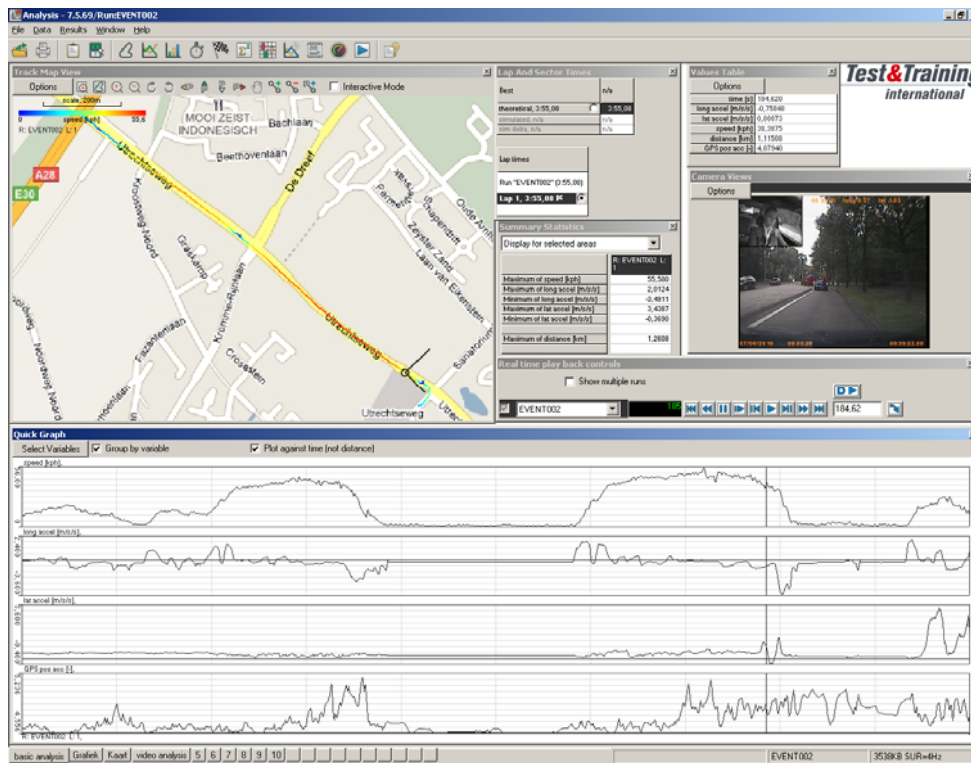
Analysis - 7.5.69/Run:EVENT002

File Data Results Window Help

Track Map View

Options

Interactive Mode

scale, 200m

0 speed [kph] 55,6

R: EVENT002 L: 1

A28

E30

MOOI ZEIST INDONESISCH

Bachlaan

Beethovenlaan

Utrechtseweg

De Dreef

Oude Arnh

Kromme-Rijnlaan

Crosestein

Fazantenlaan

Utrechtseweg

Laan van Eikenstein

Lap And Sector Times

Best

n/a

theoretical, 3:55,08

3:55,08

simulated, n/a

n/a

sim delta, n/a

n/a

Lap times

Run "EVENT002" (3:55,08)

Lap 1, 3:55,08

Summary Statistics

Display for selected areas

| | R: EVENT002 L: 1 |
|---|---|
| Maximum of speed [kph] | 55,560 |
| Maximum of long accel [m/s/s] | 2,0124 |
| Minimum of long accel [m/s/s] | -3,4811 |
| Maximum of lat accel [m/s/s] | 3,4387 |
| Minimum of lat accel [m/s/s] | -6,3690 |
| Maximum of distance [km] | 1,2608 |

Values Table

Options

| time [s] | 184,620 |
|---|---|
| long accel [m/s/s] | -0,75848 |
| lat accel [m/s/s] | 0,00873 |
| speed [kph] | 38,3875 |
| distance [km] | 1,11508 |
| GPS pos acc [-] | 4,07940 |

Test&Training international

Camera Views

Options

Real time play back controls

Show multiple runs

EVENT002

184,62

Quick Graph

Select Variables

Group by variable

Plot against time (not distance)

speed [kph],

long accel [m/s/s],

lat accel [m/s/s],

GPS pos acc [-],

R: EVENT002 L: 1,

basic analysis Grafiek Kaart video analysis 5 6 7 8 9 10

EVENT002

3538KB SUR=4Hz